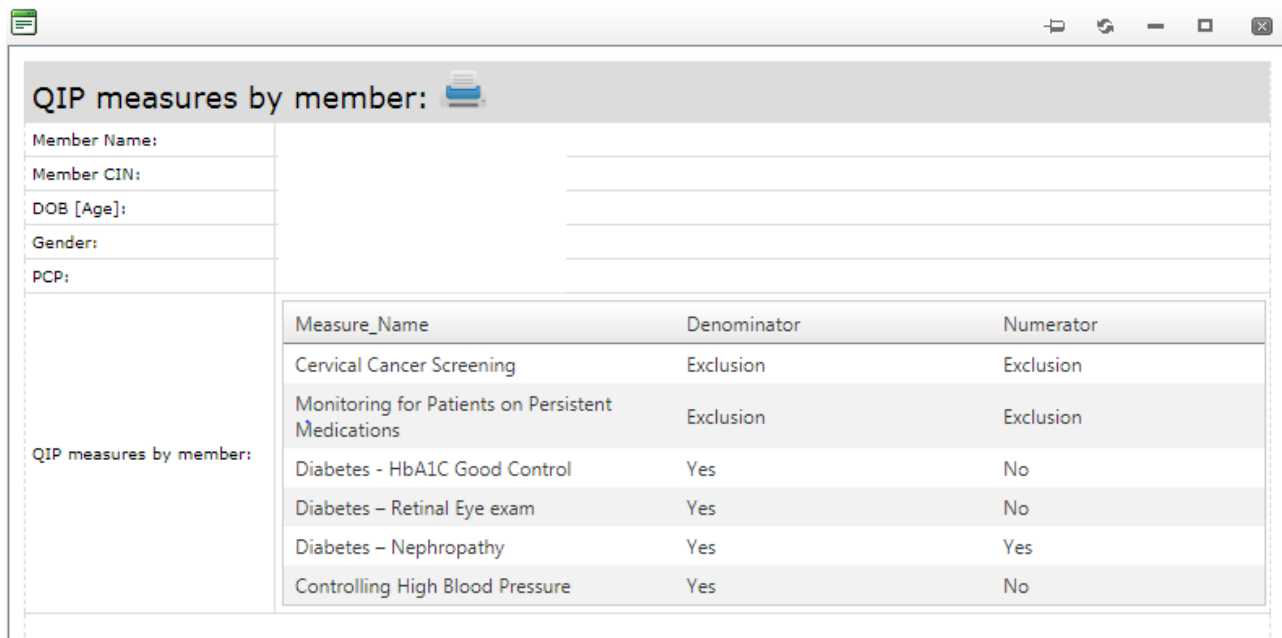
QIP measures by member:

Member Name:

Member CIN:

DOB [Age]:

Gender:

PCP:

QIP measures by member:

| Measure_Name | Denominator | Numerator |
|---|---|---|
| Cervical Cancer Screening | Exclusion | Exclusion |
| Monitoring for Patients on Persistent Medications | Exclusion | Exclusion |
| Diabetes - HbA1C Good Control | Yes | No |
| Diabetes – Retinal Eye exam | Yes | No |
| Diabetes – Nephropathy | Yes | Yes |
| Controlling High Blood Pressure | Yes | No |